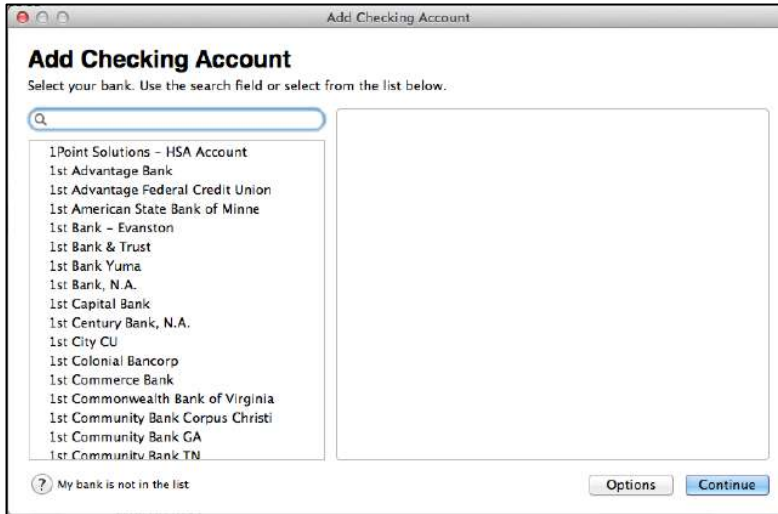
Add Checking Account

Add Checking Account

Select your bank. Use the search field or select from the list below.

1Point Solutions - HSA Account
1st Advantage Bank
1st Advantage Federal Credit Union
1st American State Bank of Minne
1st Bank - Evanston
1st Bank & Trust
1st Bank Yuma
1st Bank, N.A.
1st Capital Bank
1st Century Bank, N.A.
1st City CU
1st Colonial Bancorp
1st Commerce Bank
1st Commonwealth Bank of Virginia
1st Community Bank Corpus Christi
1st Community Bank GA
1st Community Bank TN

? My bank is not in the list

Options

Continue